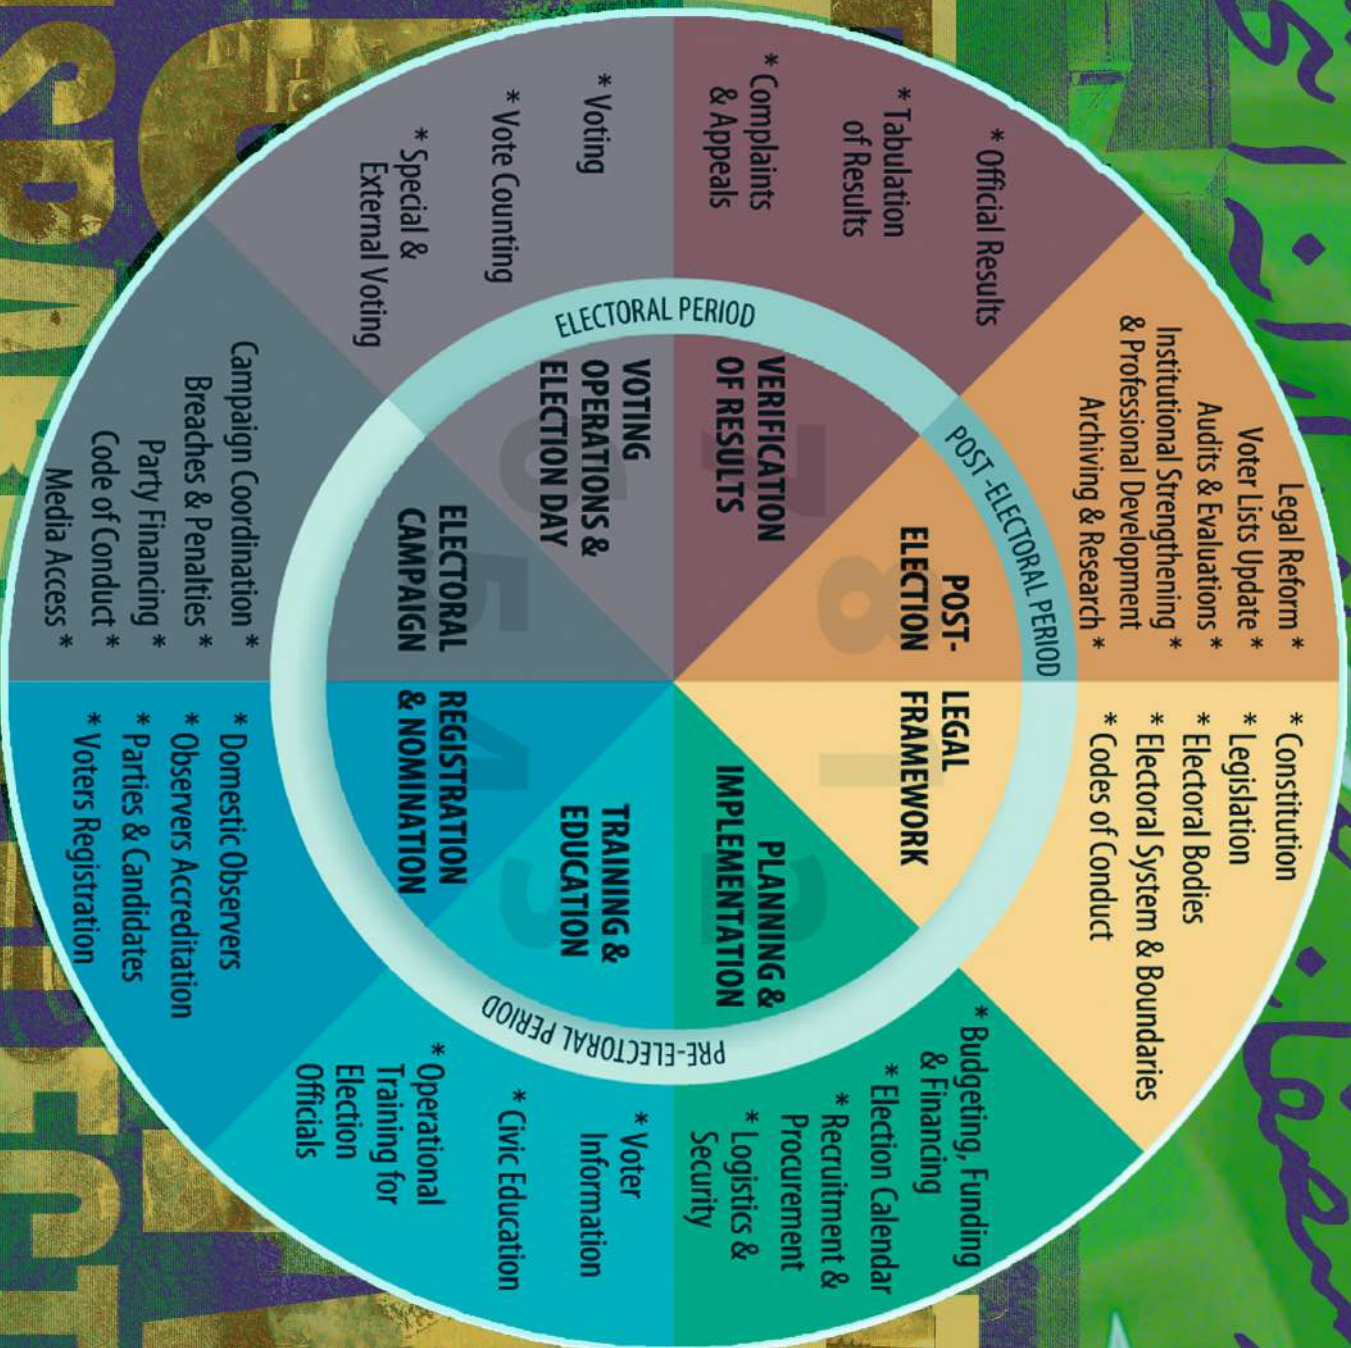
ELECTORAL PERIOD
POST-ELECTORAL PERIOD
PRE-ELECTORAL PERIOD

1 LEGAL FRAMEWORK
* Constitution
* Legislation
* Electoral Bodies
* Electoral System & Boundaries
* Codes of Conduct

2 PLANNING & IMPLEMENTATION
* Budgeting, Funding & Financing
* Election Calendar
* Recruitment & Procurement
* Logistics & Security

3 TRAINING & EDUCATION
* Voter Information
* Civic Education
* Operational Training for Election Officials

4 REGISTRATION & NOMINATION
* Domestic Observers
* Observers Accreditation
* Parties & Candidates
* Voters Registration

5 ELECTORAL CAMPAIGN
Campaign Coordination *
Breaches & Penalties *
Party Financing *
Code of Conduct *
Media Access *

6 VOTING OPERATIONS & ELECTION DAY
* Special & External Voting
* Vote Counting
* Voting

7 VERIFICATION OF RESULTS
* Complaints & Appeals
* Tabulation of Results
* Official Results

8 POST-ELECTION
Legal Reform *
Voter Lists Update *
Audits & Evaluations *
Institutional Strengthening & Professional Development *
Archiving & Research *